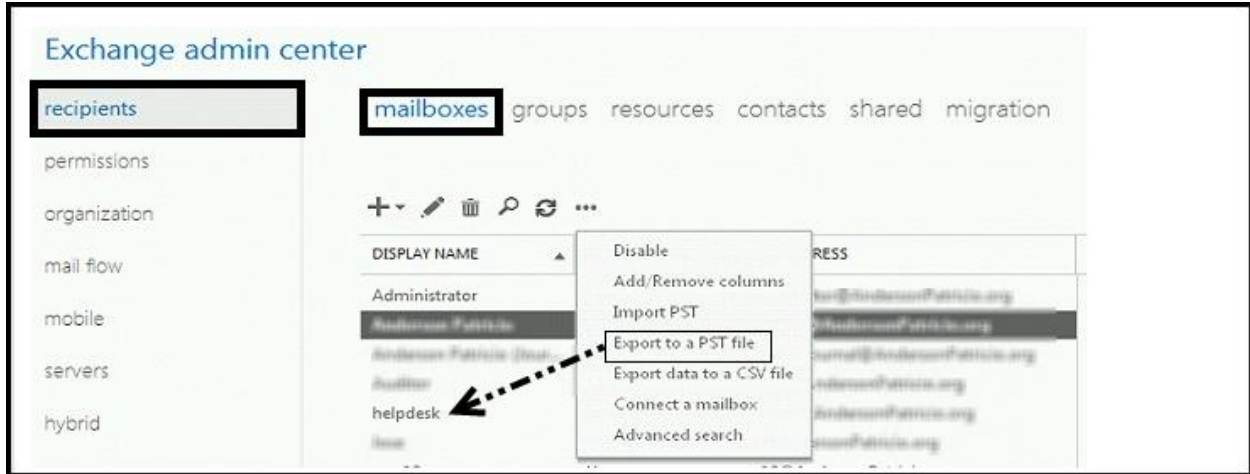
Exchange admin center

recipients

permissions

organization

mail flow

mobile

servers

hybrid

mailboxes groups resources contacts shared migration

+ ··· 

| DISPLAY NAME | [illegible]RESS |
|---|---|
| Administrator | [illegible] |
| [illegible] | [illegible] |
| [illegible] | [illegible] |
| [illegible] | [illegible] |
| helpdesk | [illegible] |
| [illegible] | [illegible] |

Disable
Add/Remove columns
Import PST
Export to a PST file
Export data to a CSV file
Connect a mailbox
Advanced search